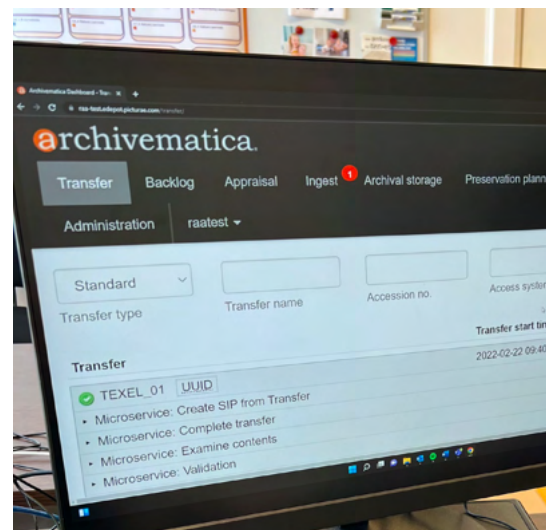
Archivematica Dashboard - Tran

raa-test.edepot.picturae.com/transfer/

archivematica.

Transfer
Backlog
Appraisal
Ingest
1
Archival storage
Preservation plann

Administration
raatest ▾

Standard
Transfer type

Transfer name

Accession no.

Access syster

Transfer start tir

Transfer

2022-02-22 09:40

TEXEL_01 UUID

▸ Microservice: Create SIP from Transfer
▸ Microservice: Complete transfer
▸ Microservice: Examine contents
▸ Microservice: Validation